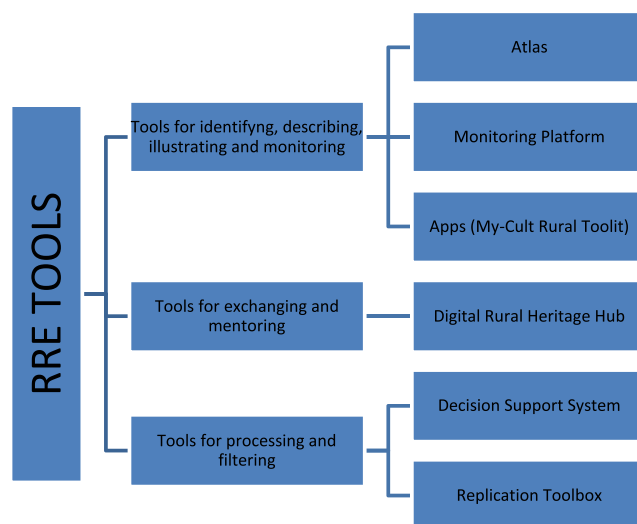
RRE TOOLS

Tools for identifyng, describing, illustrating and monitoring

Atlas

Monitoring Platform

Apps (My-Cult Rural Toolit)

Tools for exchanging and mentoring

Digital Rural Heritage Hub

Tools for processing and filtering

Decision Support System

Replication Toolbox